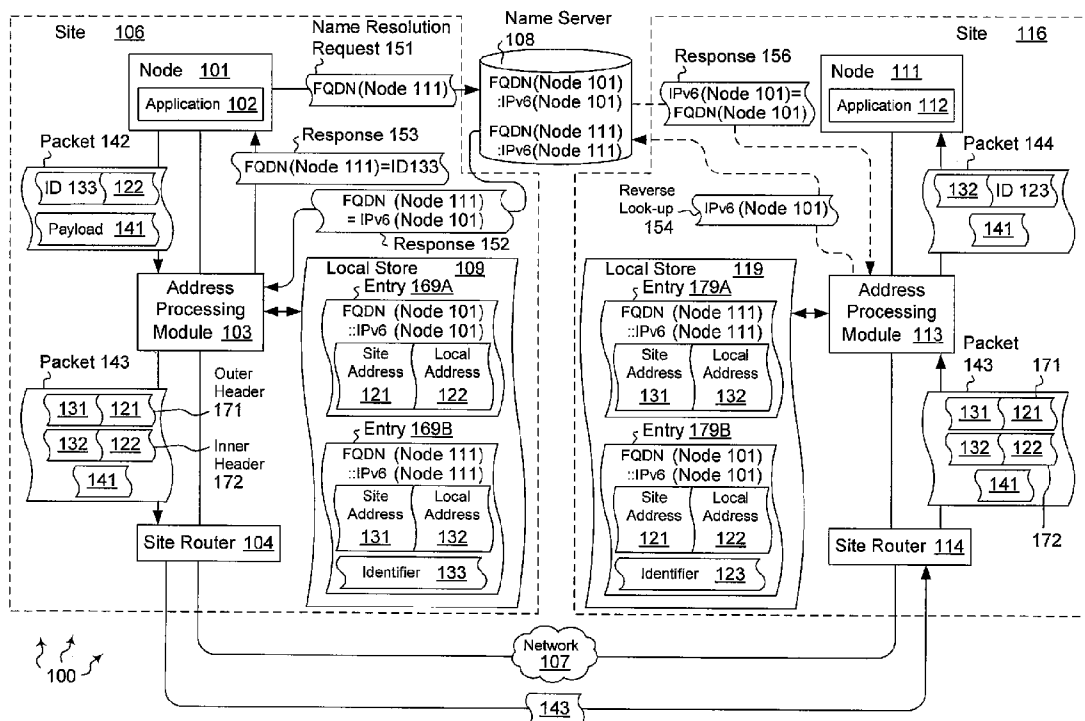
Site 106

Name Resolution Request 151

Name Server 108

Site 116

Node 101

Application 102

FQDN(Node 111)

FQDN(Node 101) :IPv6(Node 101)

FQDN(Node 111) :IPv6(Node 111)

Response 156

IPv6(Node 101)= FQDN(Node 101)

Node 111

Application 112

Response 153

FQDN(Node 111)=ID133

Packet 142

ID 133 122

Payload 141

FQDN (Node 111) = IPv6 (Node 101)

Response 152

Reverse Look-up 154

IPv6 (Node 101)

Packet 144

132 ID 123

141

Address Processing Module 103

Local Store 109

Entry 169A

FQDN (Node 101) ::IPv6 (Node 101)

Site Address 121

Local Address 122

Local Store 119

Entry 179A

FQDN (Node 111) ::IPv6 (Node 111)

Site Address 131

Local Address 132

Address Processing Module 113

Packet 143

131 121

Outer Header 171

132 122

Inner Header 172

141

Entry 169B

FQDN (Node 111) ::IPv6 (Node 111)

Site Address 131

Local Address 132

Identifier 133

Entry 179B

FQDN (Node 101) ::IPv6 (Node 101)

Site Address 121

Local Address 122

Identifier 123

Packet 143

171

131 121

132 122

141

172

Site Router 104

Site Router 114

Network 107

100

143